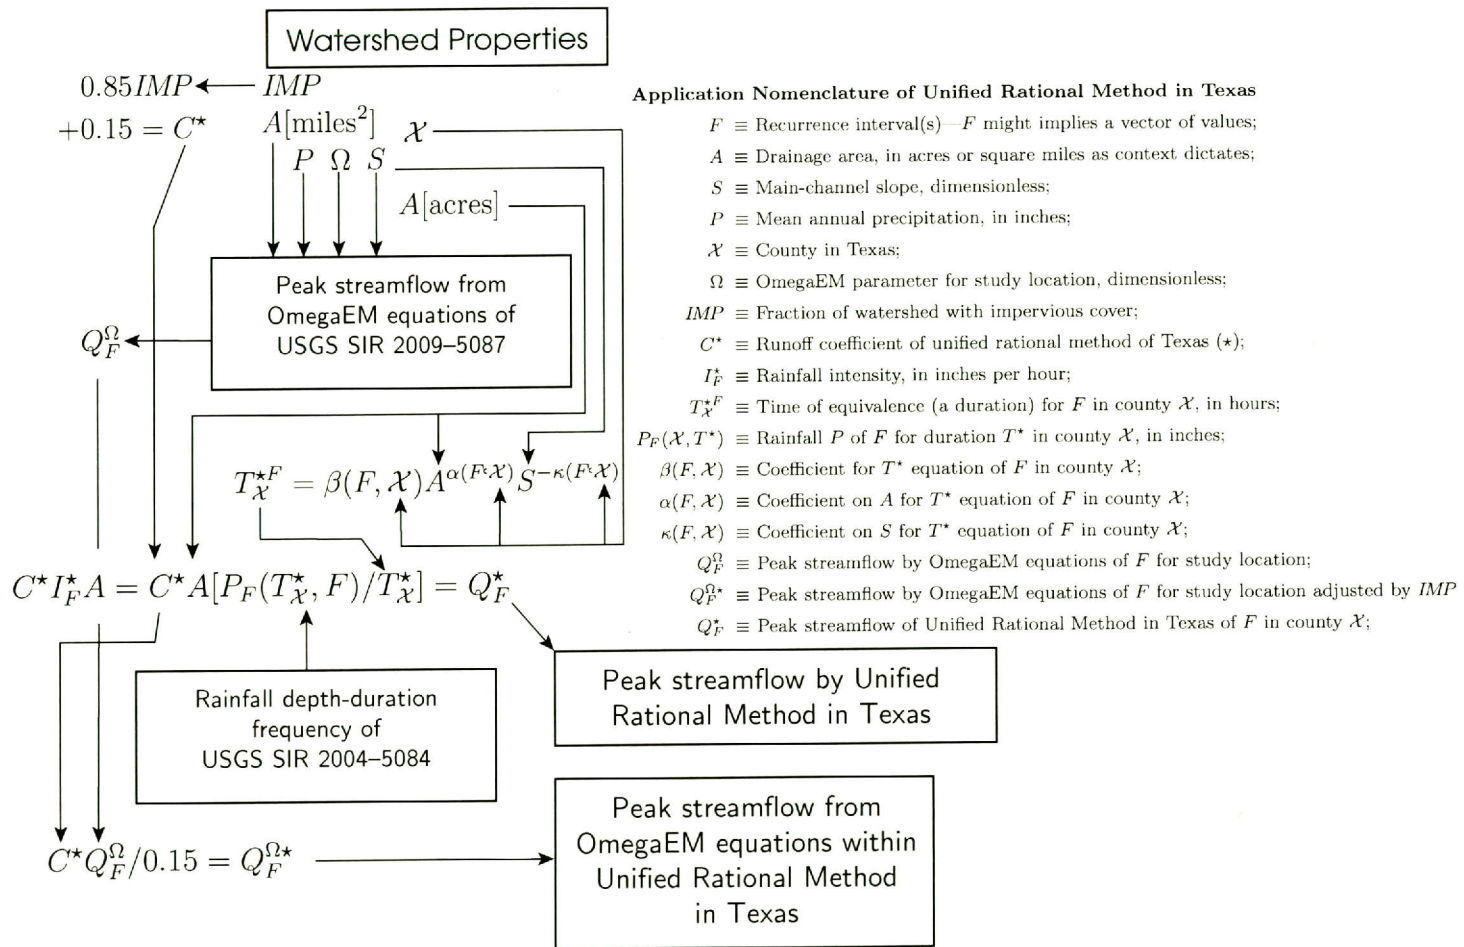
Watershed Properties

$0.85IMP \leftarrow IMP$

$+0.15 = C^\star$

$A$[miles$^2$] $\mathcal{X}$

$P$ $\Omega$ $S$

$A$[acres]

Peak streamflow from OmegaEM equations of USGS SIR 2009–5087

$Q_F^\Omega$

$T_{\mathcal{X}}^{\star F} = \beta(F,\mathcal{X})A^{\alpha(F,\mathcal{X})}S^{-\kappa(F,\mathcal{X})}$

$C^\star I_F^\star A = C^\star A[P_F(T_{\mathcal{X}}^\star, F)/T_{\mathcal{X}}^\star] = Q_F^\star$

Rainfall depth-duration frequency of USGS SIR 2004–5084

$C^\star Q_F^\Omega/0.15 = Q_F^{\Omega\star}$

Peak streamflow by Unified Rational Method in Texas

Peak streamflow from OmegaEM equations within Unified Rational Method in Texas

Application Nomenclature of Unified Rational Method in Texas

$F$ ≡ Recurrence interval(s)—$F$ might implies a vector of values;
$A$ ≡ Drainage area, in acres or square miles as context dictates;
$S$ ≡ Main-channel slope, dimensionless;
$P$ ≡ Mean annual precipitation, in inches;
$\mathcal{X}$ ≡ County in Texas;
$\Omega$ ≡ OmegaEM parameter for study location, dimensionless;
$IMP$ ≡ Fraction of watershed with impervious cover;
$C^\star$ ≡ Runoff coefficient of unified rational method of Texas ($\star$);
$I_F^\star$ ≡ Rainfall intensity, in inches per hour;
$T_{\mathcal{X}}^{\star F}$ ≡ Time of equivalence (a duration) for $F$ in county $\mathcal{X}$, in hours;
$P_F(\mathcal{X}, T^\star)$ ≡ Rainfall $P$ of $F$ for duration $T^\star$ in county $\mathcal{X}$, in inches;
$\beta(F,\mathcal{X})$ ≡ Coefficient for $T^\star$ equation of $F$ in county $\mathcal{X}$;
$\alpha(F,\mathcal{X})$ ≡ Coefficient on $A$ for $T^\star$ equation of $F$ in county $\mathcal{X}$;
$\kappa(F,\mathcal{X})$ ≡ Coefficient on $S$ for $T^\star$ equation of $F$ in county $\mathcal{X}$;
$Q_F^\Omega$ ≡ Peak streamflow by OmegaEM equations of $F$ for study location;
$Q_F^{\Omega\star}$ ≡ Peak streamflow by OmegaEM equations of $F$ for study location adjusted by $IMP$
$Q_F^\star$ ≡ Peak streamflow of Unified Rational Method in Texas of $F$ in county $\mathcal{X}$;